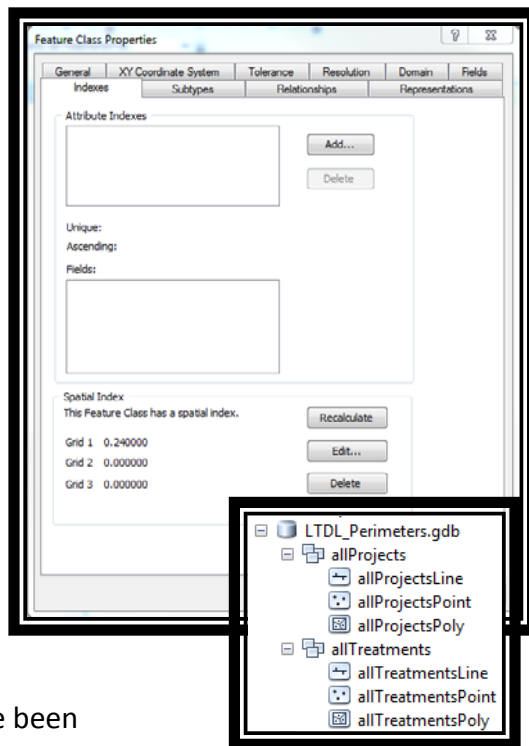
Feature Class Properties

? X

General | XY Coordinate System | Tolerance | Resolution | Domain | Fields
Indexes | Subtypes | Relationships | Representations

Attribute Indexes

Add...

Delete

Unique:

Ascending:

Fields:

Spatial Index

This Feature Class has a spatial index.

Recalculate

Grid 1 0.240000

Edit...

Grid 2 0.000000

Grid 3 0.000000

Delete

LTDL_Perimeters.gdb
allProjects
allProjectsLine
allProjectsPoint
allProjectsPoly
allTreatments
allTreatmentsLine
allTreatmentsPoint
allTreatmentsPoly

e been